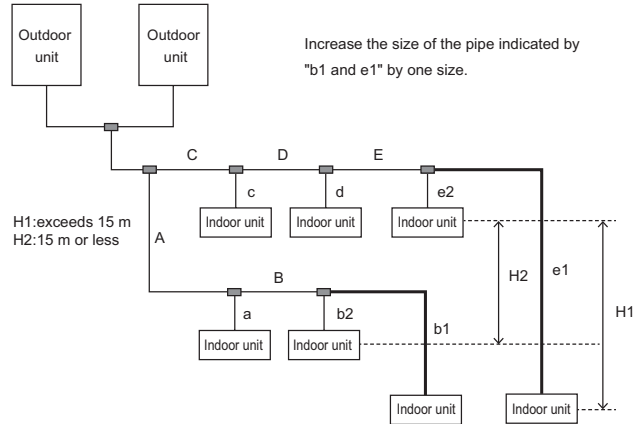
Outdoor unit

Outdoor unit

Increase the size of the pipe indicated by "b1 and e1" by one size.

C

D

E

c

d

e2

Indoor unit

Indoor unit

Indoor unit

H1:exceeds 15 m
H2:15 m or less

A

B

a

b2

H2

e1

H1

Indoor unit

Indoor unit

b1

Indoor unit

Indoor unit